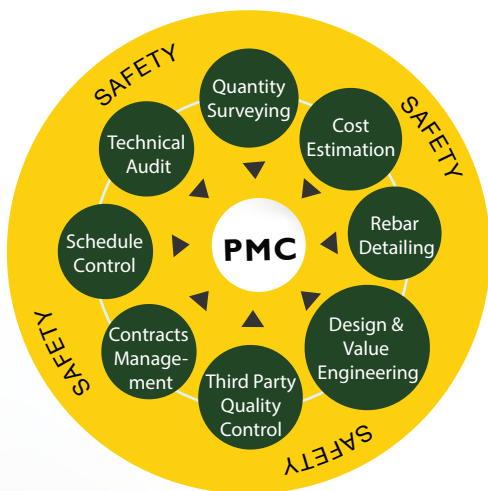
SAFETY

Quantity Surveying

SAFETY

Technical Audit

Cost Estimation

Schedule Control

PMC

Rebar Detailing

SAFETY

Contracts Management

Design & Value Engineering

Third Party Quality Control

SAFETY